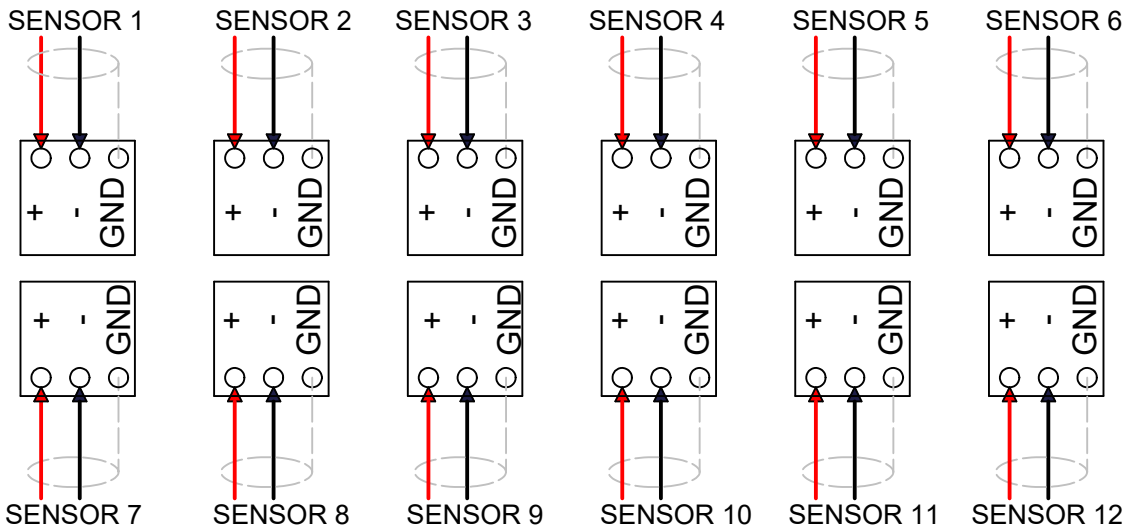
SENSOR 1 SENSOR 2 SENSOR 3 SENSOR 4 SENSOR 5 SENSOR 6

+ - GND + - GND + - GND + - GND + - GND + - GND

+ - GND + - GND + - GND + - GND + - GND + - GND

SENSOR 7 SENSOR 8 SENSOR 9 SENSOR 10 SENSOR 11 SENSOR 12